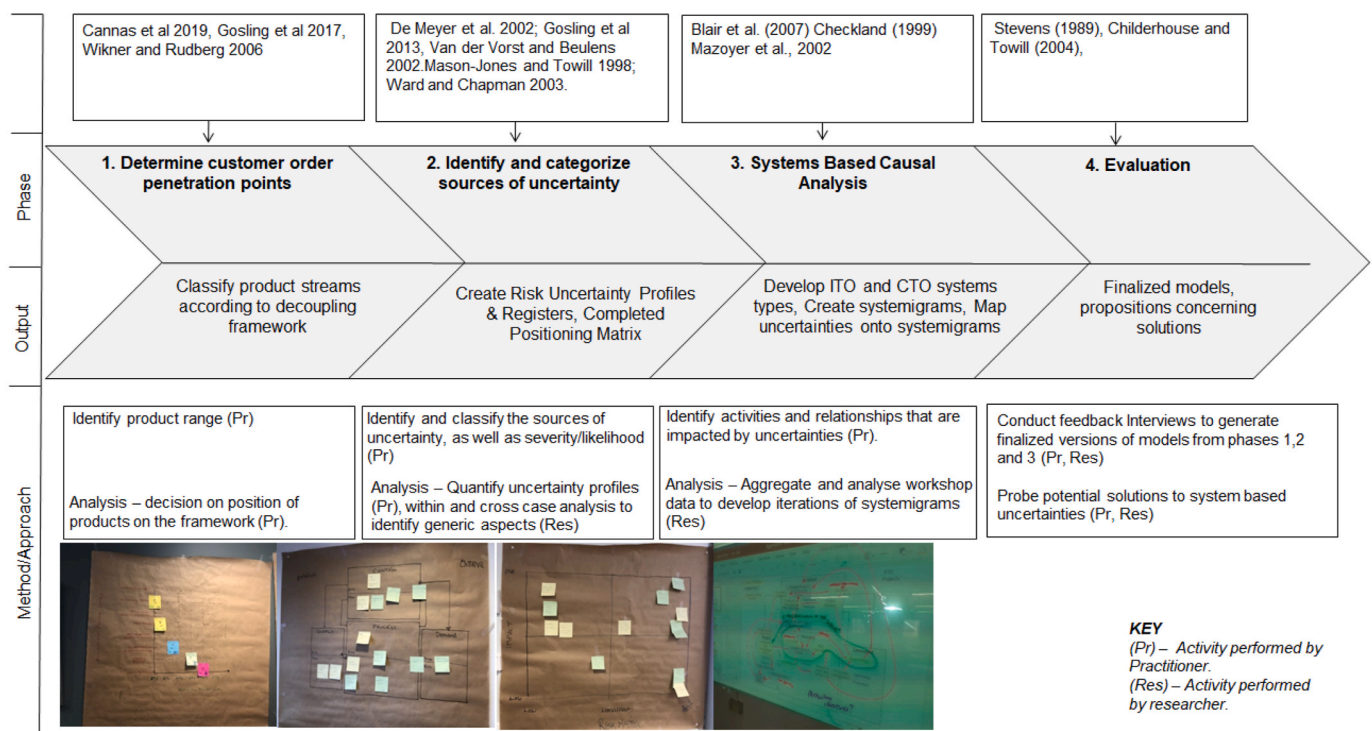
Cannas et al 2019, Gosling et al 2017, Wikner and Rudberg 2006

De Meyer et al. 2002; Gosling et al 2013, Van der Vorst and Beulens 2002.Mason-Jones and Towill 1998; Ward and Chapman 2003.

Blair et al. (2007) Checkland (1999) Mazoyer et al., 2002

Stevens (1989), Childerhouse and Towill (2004),

Phase

1. Determine customer order penetration points

2. Identify and categorize sources of uncertainty

3. Systems Based Causal Analysis

4. Evaluation

Output

Classify product streams according to decoupling framework

Create Risk Uncertainty Profiles & Registers, Completed Positioning Matrix

Develop ITO and CTO systems types, Create systemigrams, Map uncertainties onto systemigrams

Finalized models, propositions concerning solutions

Method/Approach

Identify product range (Pr)

Analysis – decision on position of products on the framework (Pr).

Identify and classify the sources of uncertainty, as well as severity/likelihood (Pr)

Analysis – Quantify uncertainty profiles (Pr), within and cross case analysis to identify generic aspects (Res)

Identify activities and relationships that are impacted by uncertainties (Pr).

Analysis – Aggregate and analyse workshop data to develop iterations of systemigrams (Res)

Conduct feedback Interviews to generate finalized versions of models from phases 1,2 and 3 (Pr, Res)

Probe potential solutions to system based uncertainties (Pr, Res)

KEY
(Pr) – Activity performed by Practitioner.
(Res) – Activity performed by researcher.